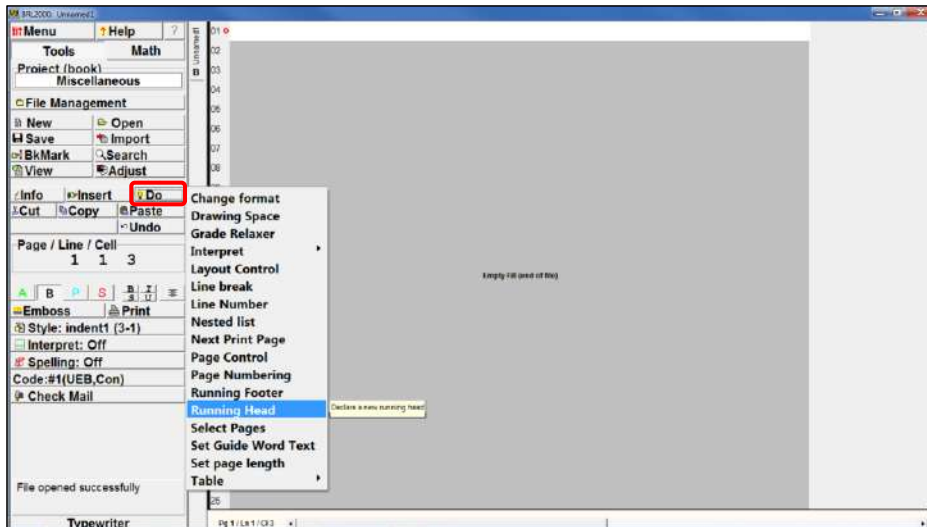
BRL2000 Unnamed1

Menu
Help
?
Tools
Math
Project (book)
Miscellaneous
File Management
New
Open
Save
Import
BkMark
Search
View
Adjust
Info
Insert
Do
Cut
Copy
Paste
Undo
Page / Line / Cell
1 1 3
A B P S
Emboss
Print
Style: indent1 (3-1)
Interpret: Off
Spelling: Off
Code:#1(UEB,Con)
Check Mail
File opened successfully
Typewriter

Unnamed1
B
01
02
03
04
05
06
07
08
25

Change format
Drawing Space
Grade Relaxer
Interpret
Layout Control
Line break
Line Number
Nested list
Next Print Page
Page Control
Page Numbering
Running Footer
Running Head
Select Pages
Set Guide Word Text
Set page length
Table

Declare a new running head

Empty Fill (end of file)

Pg 1 / Ln 1 / Cl 3